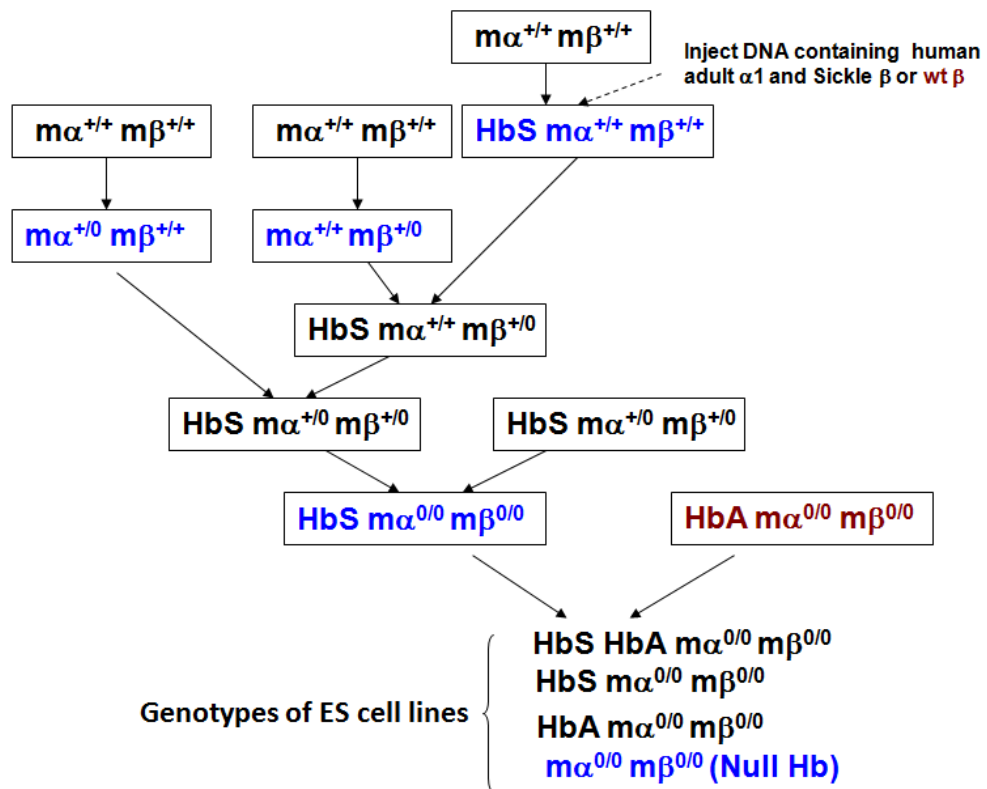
m$\alpha^{+/+}$ m$\beta^{+/+}$

Inject DNA containing human adult $\alpha$1 and Sickle $\beta$ or wt $\beta$

m$\alpha^{+/+}$ m$\beta^{+/+}$

m$\alpha^{+/+}$ m$\beta^{+/+}$

HbS m$\alpha^{+/+}$ m$\beta^{+/+}$

m$\alpha^{+/0}$ m$\beta^{+/+}$

m$\alpha^{+/+}$ m$\beta^{+/0}$

HbS m$\alpha^{+/+}$ m$\beta^{+/0}$

HbS m$\alpha^{+/0}$ m$\beta^{+/0}$

HbS m$\alpha^{+/0}$ m$\beta^{+/0}$

HbS m$\alpha^{0/0}$ m$\beta^{0/0}$

HbA m$\alpha^{0/0}$ m$\beta^{0/0}$

Genotypes of ES cell lines

HbS HbA m$\alpha^{0/0}$ m$\beta^{0/0}$
HbS m$\alpha^{0/0}$ m$\beta^{0/0}$
HbA m$\alpha^{0/0}$ m$\beta^{0/0}$
m$\alpha^{0/0}$ m$\beta^{0/0}$ (Null Hb)